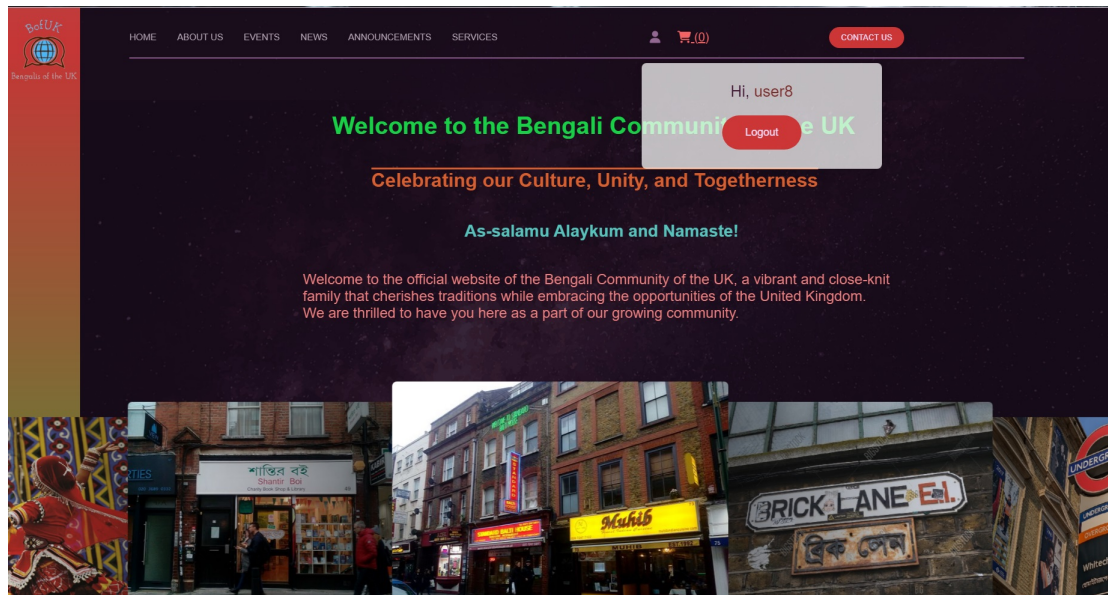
BofUK

Bengalis of the UK

HOME ABOUT US EVENTS NEWS ANNOUNCEMENTS SERVICES

(0)

CONTACT US

Hi, user8

Logout

Welcome to the Bengali Communi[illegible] UK

Celebrating our Culture, Unity, and Togetherness

As-salamu Alaykum and Namaste!

Welcome to the official website of the Bengali Community of the UK, a vibrant and close-knit family that cherishes traditions while embracing the opportunities of the United Kingdom. We are thrilled to have you here as a part of our growing community.

শান্তির বই
Shantir Boi

Muhib

BRICK LANE E1.

ব্রিক লেন

UNDERG